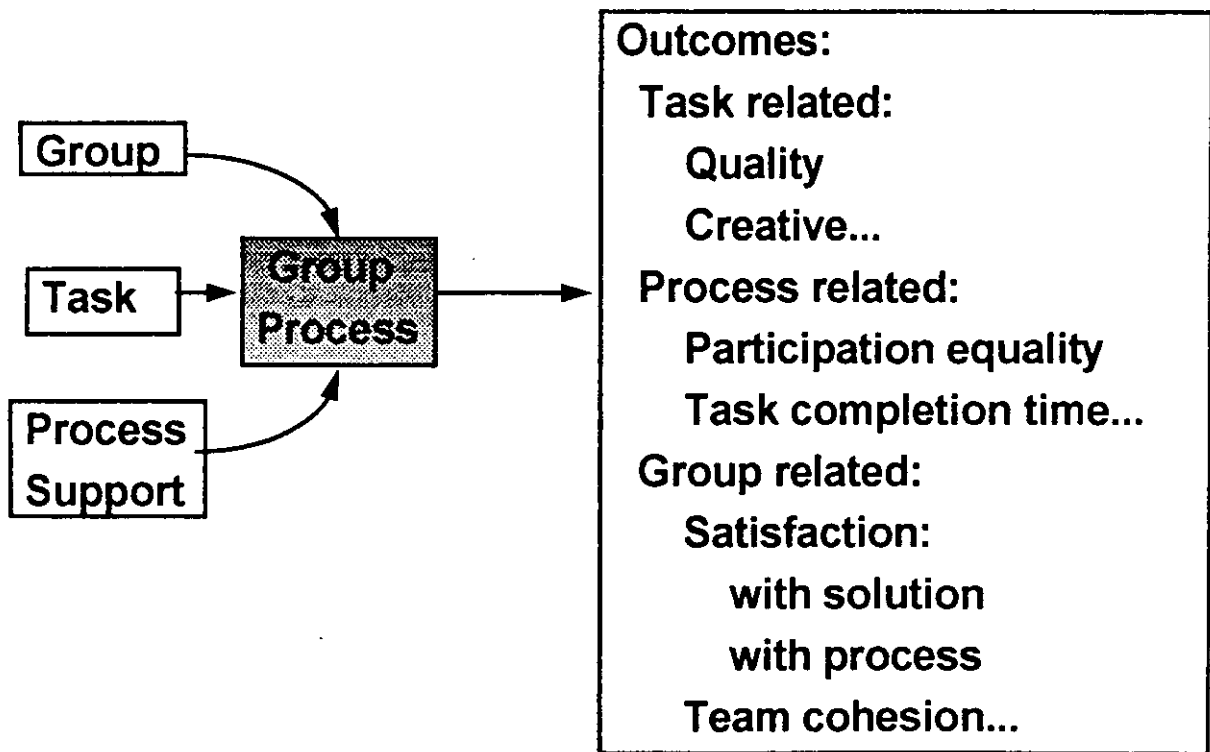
Group

Task

Process Support

Group Process

Outcomes:
Task related:
Quality
Creative...
Process related:
Participation equality
Task completion time...
Group related:
Satisfaction:
with solution
with process
Team cohesion...